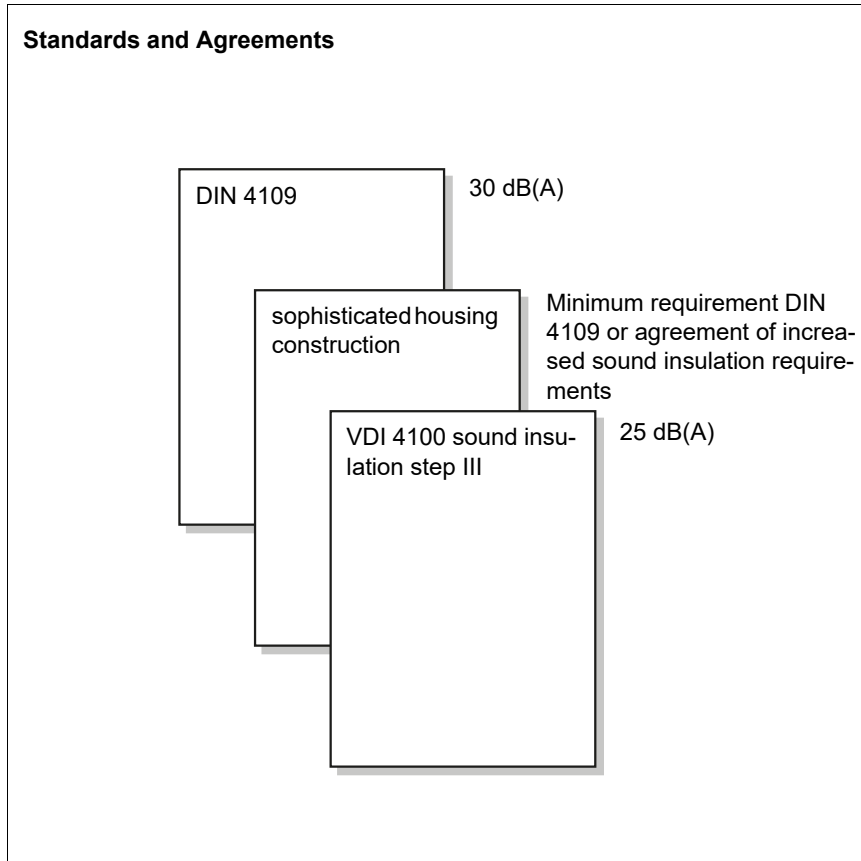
**Standards and Agreements**

DIN 4109

30 dB(A)

sophisticated housing construction

Minimum requirement DIN 4109 or agreement of increased sound insulation requirements

VDI 4100 sound insulation step III

25 dB(A)